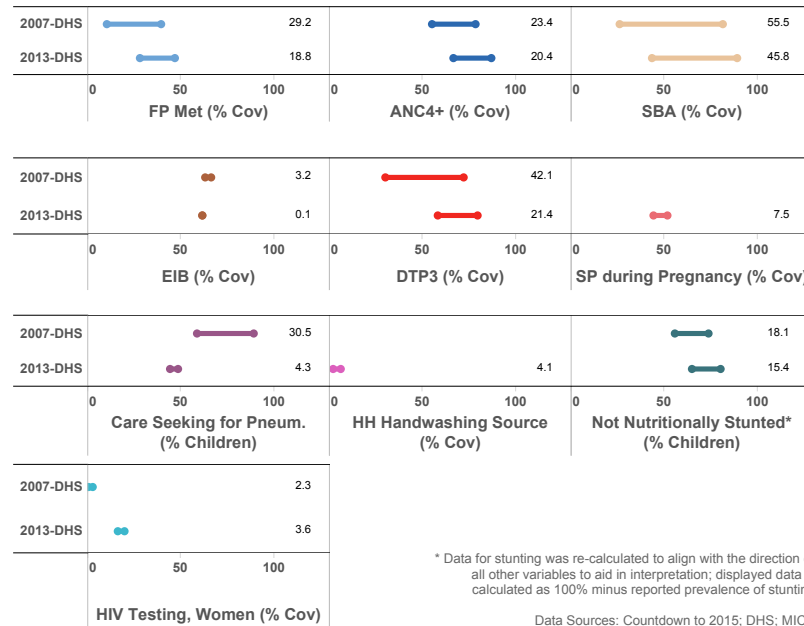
| | FP Met (% Cov) | ANC4+ (% Cov) | SBA (% Cov) |
|---|---|---|---|
| 2007-DHS | 29.2 | 23.4 | 55.5 |
| 2013-DHS | 18.8 | 20.4 | 45.8 |

0 50 100 0 50 100 0 50 100

| | EIB (% Cov) | DTP3 (% Cov) | SP during Pregnancy (% Cov) |
|---|---|---|---|
| 2007-DHS | 3.2 | 42.1 | |
| 2013-DHS | 0.1 | 21.4 | 7.5 |

0 50 100 0 50 100 0 50 100

| | Care Seeking for Pneum. (% Children) | HH Handwashing Source (% Cov) | Not Nutritionally Stunted* (% Children) |
|---|---|---|---|
| 2007-DHS | 30.5 | | 18.1 |
| 2013-DHS | 4.3 | 4.1 | 15.4 |

0 50 100 0 50 100 0 50 100

| | HIV Testing, Women (% Cov) |
|---|---|
| 2007-DHS | 2.3 |
| 2013-DHS | 3.6 |

0 50 100

* Data for stunting was re-calculated to align with the direction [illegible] all other variables to aid in interpretation; displayed data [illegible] calculated as 100% minus reported prevalence of stunti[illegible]

Data Sources: Countdown to 2015; DHS; MIC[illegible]